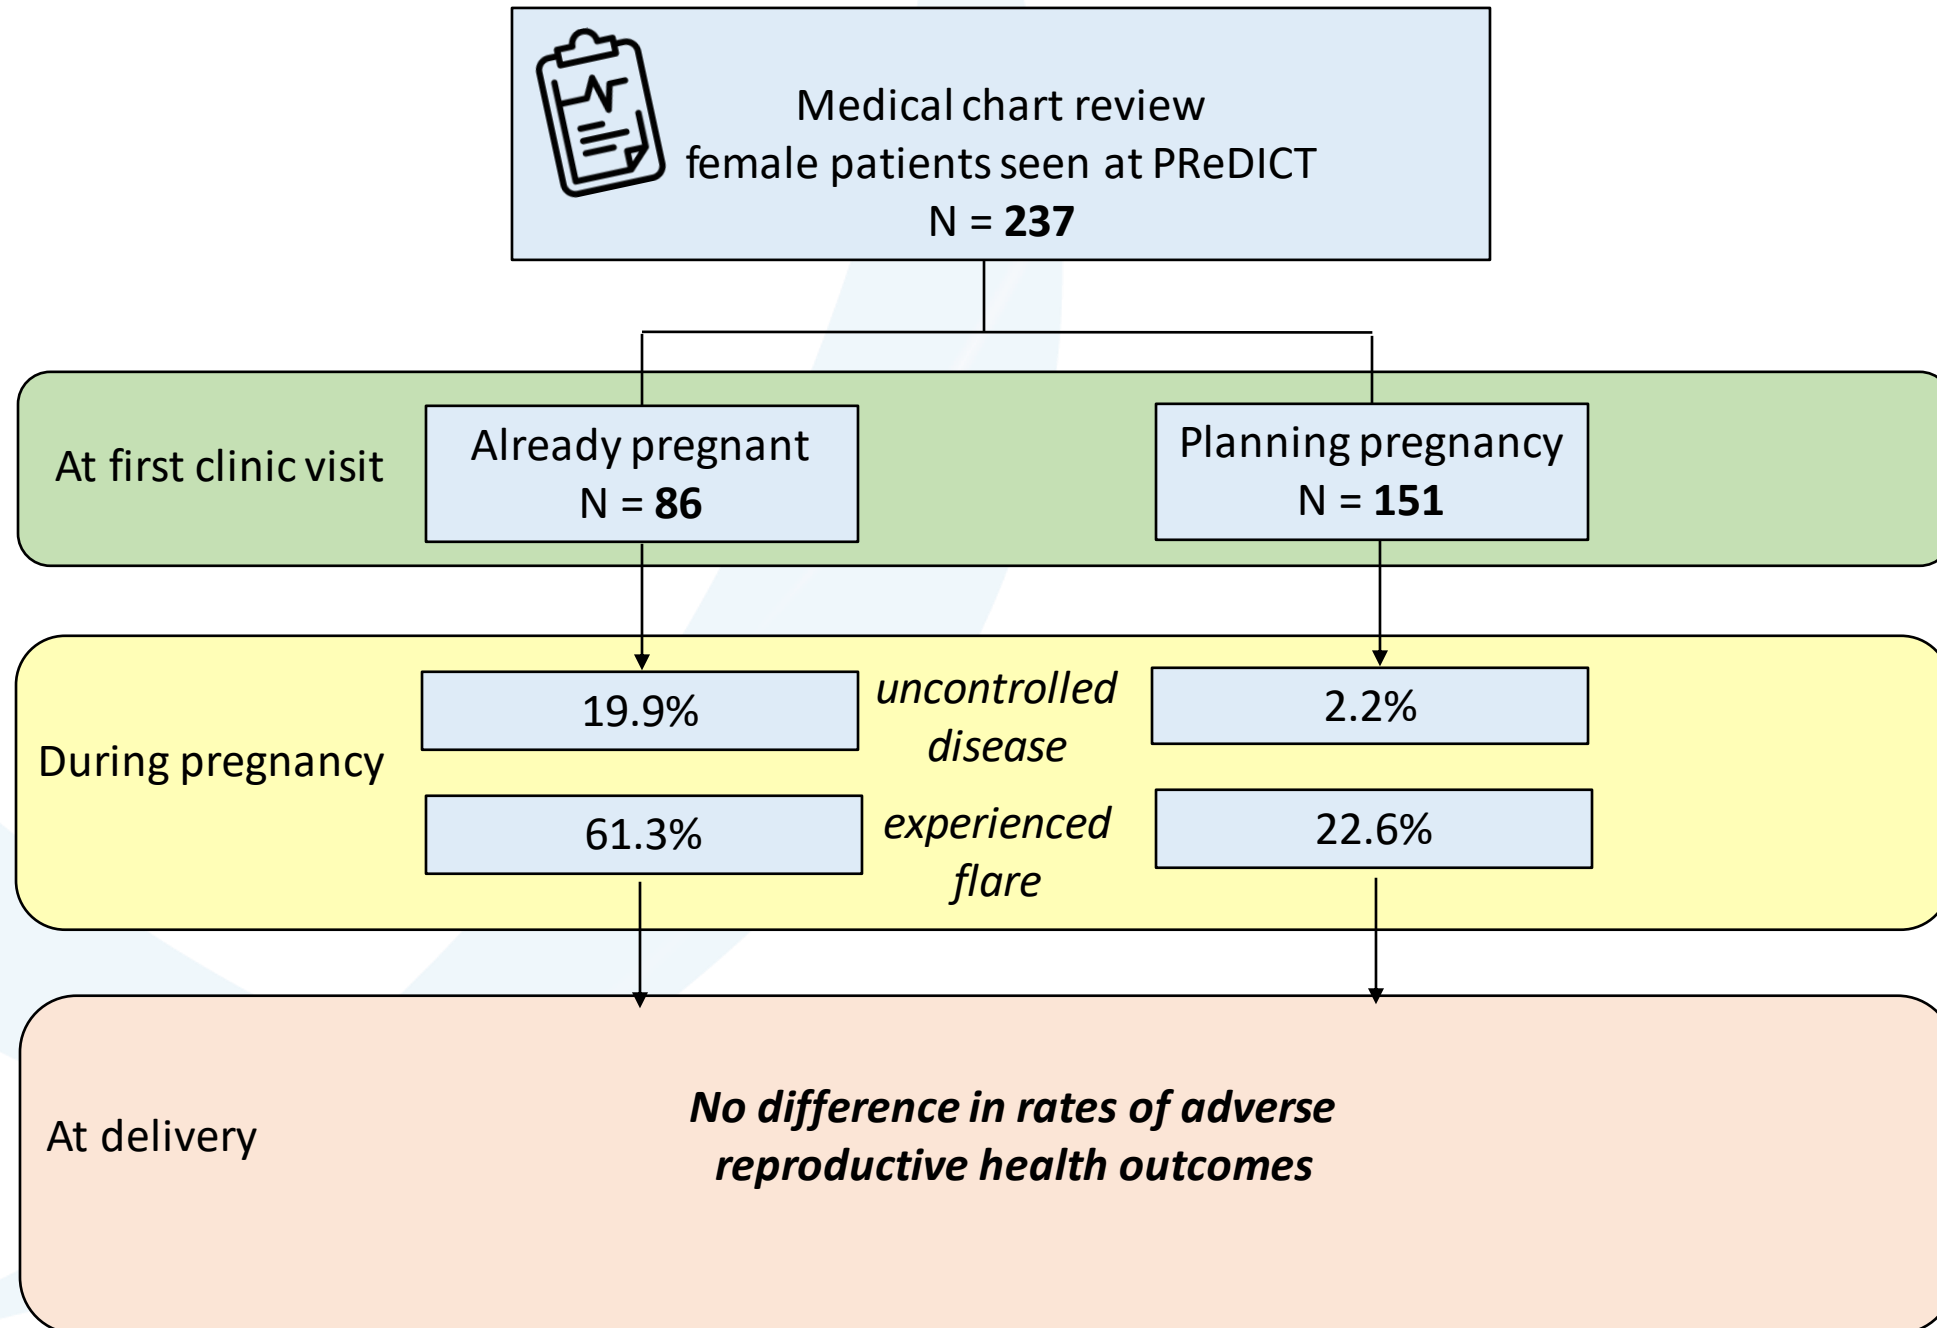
Medical chart review
female patients seen at PReDICT
N = **237**

At first clinic visit

Already pregnant
N = **86**

Planning pregnancy
N = **151**

During pregnancy

19.9%

*uncontrolled disease*

2.2%

61.3%

*experienced flare*

22.6%

At delivery

***No difference in rates of adverse reproductive health outcomes***